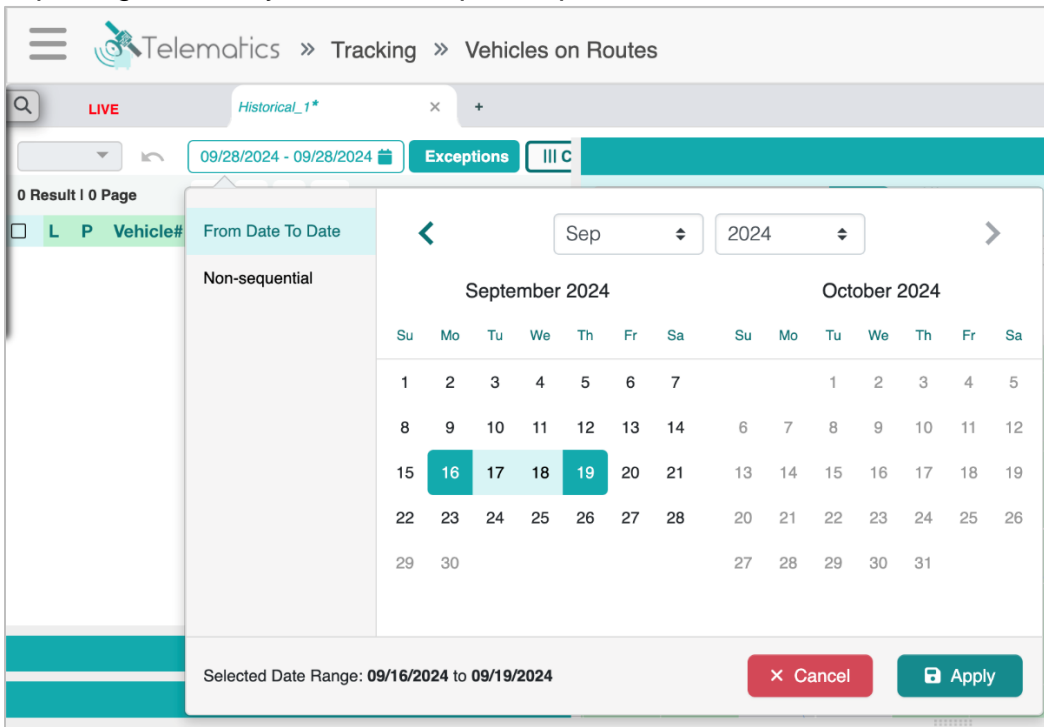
Telematics » Tracking » Vehicles on Routes

LIVE

Historical_1*

×

+

09/28/2024 - 09/28/2024

Exceptions

III C

0 Result | 0 Page

L P Vehicle#

From Date To Date

Non-sequential

Sep

2024

September 2024

| Su | Mo | Tu | We | Th | Fr | Sa |
|---|---|---|---|---|---|---|
| 1 | 2 | 3 | 4 | 5 | 6 | 7 |
| 8 | 9 | 10 | 11 | 12 | 13 | 14 |
| 15 | 16 | 17 | 18 | 19 | 20 | 21 |
| 22 | 23 | 24 | 25 | 26 | 27 | 28 |
| 29 | 30 | | | | | |

October 2024

| Su | Mo | Tu | We | Th | Fr | Sa |
|---|---|---|---|---|---|---|
| | | 1 | 2 | 3 | 4 | 5 |
| 6 | 7 | 8 | 9 | 10 | 11 | 12 |
| 13 | 14 | 15 | 16 | 17 | 18 | 19 |
| 20 | 21 | 22 | 23 | 24 | 25 | 26 |
| 27 | 28 | 29 | 30 | 31 | | |

Selected Date Range: 09/16/2024 to 09/19/2024

× Cancel

Apply